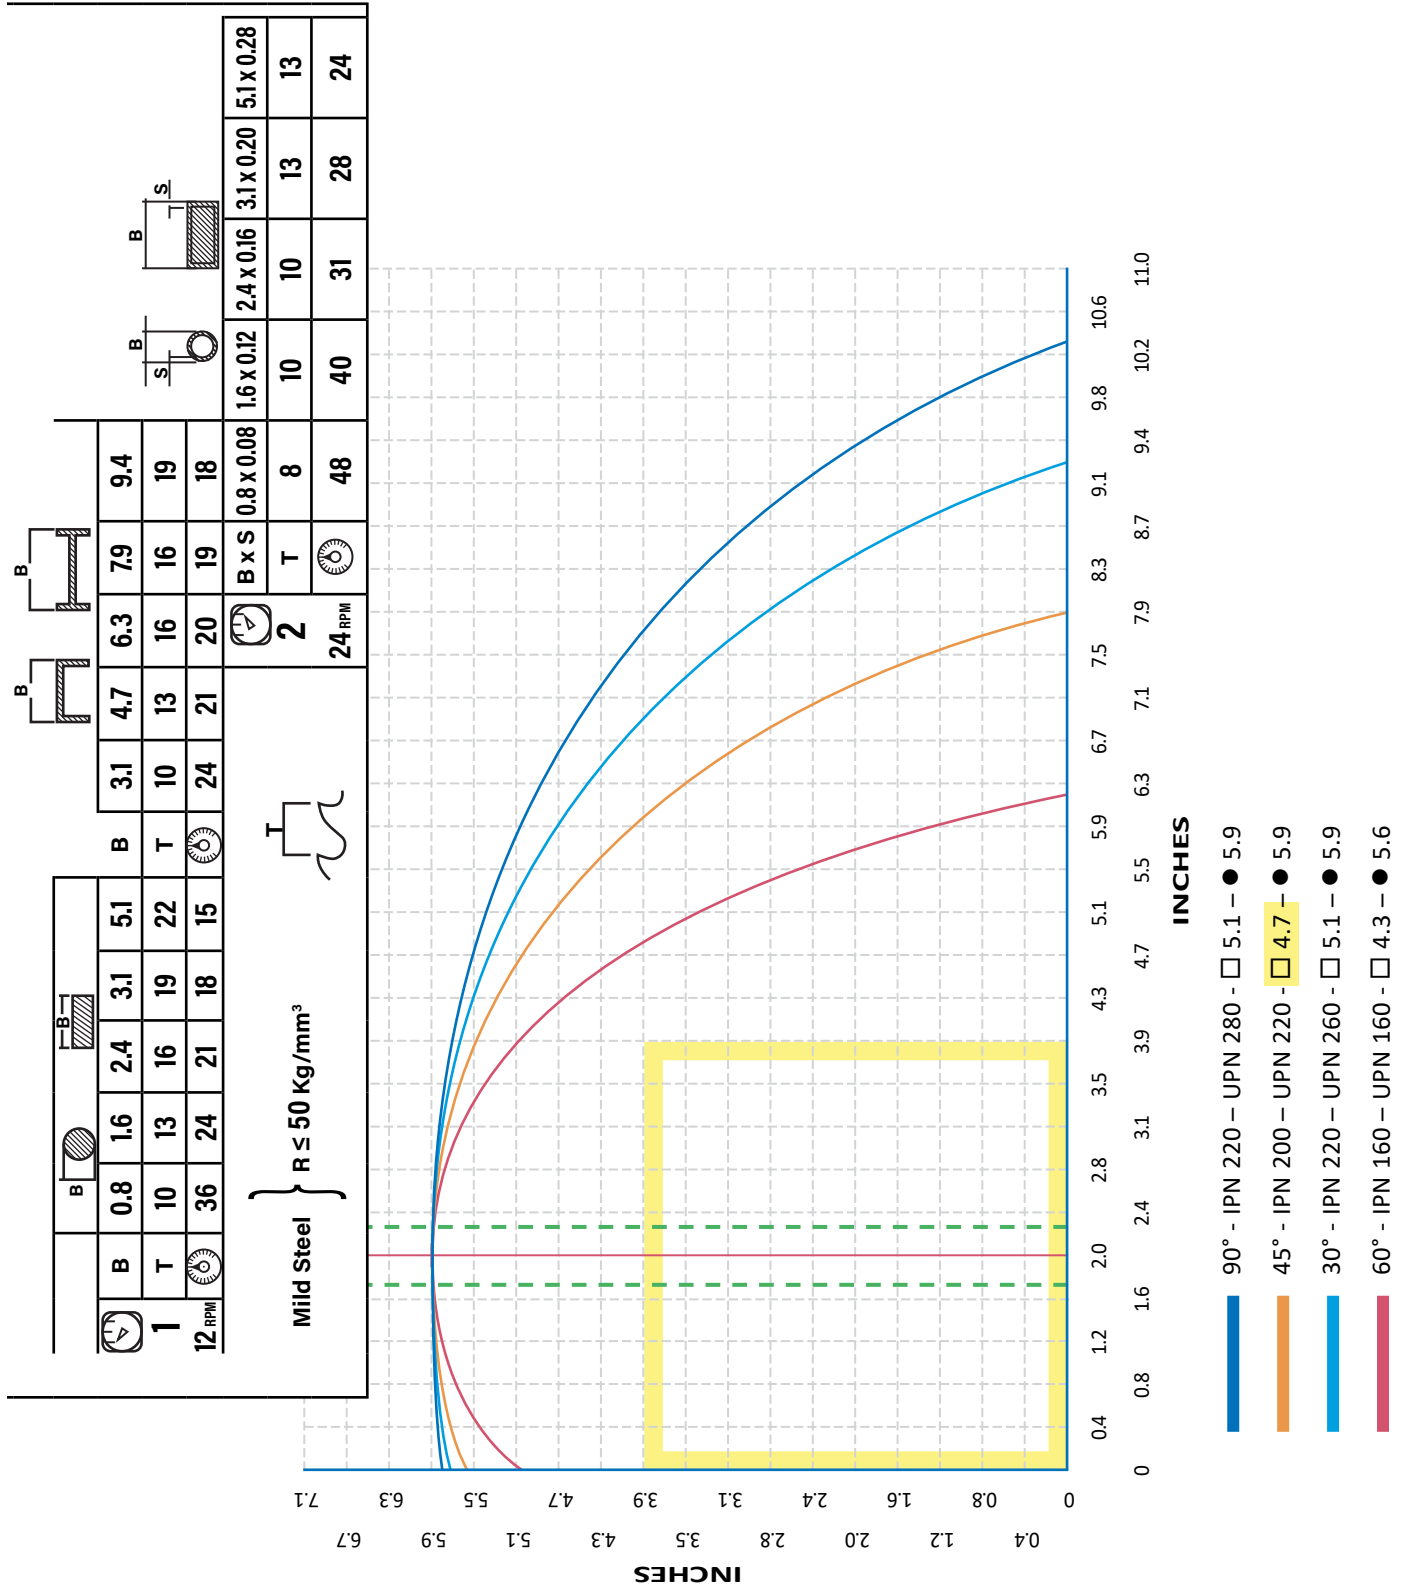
| | B | 0.8 | 1.6 | 2.4 | 3.1 | 5.1 |
|---|---|---|---|---|---|---|
| 1 | T | 10 | 13 | 16 | 19 | 22 |
| 12 RPM | | 36 | 24 | 21 | 18 | 15 |

| B | 3.1 | 4.7 | 6.3 | 7.9 | 9.4 |
|---|---|---|---|---|---|
| T | 10 | 13 | 16 | 16 | 19 |
| | 24 | 21 | 20 | 19 | 18 |

| | B x S | 0.8 x 0.08 | 1.6 x 0.12 | 2.4 x 0.16 | 3.1 x 0.20 | 5.1 x 0.28 |
|---|---|---|---|---|---|---|
| 2 | T | 8 | 10 | 10 | 13 | 13 |
| 24 RPM | | 48 | 40 | 31 | 28 | 24 |

B
S
T

Mild Steel { R ≤ 50 Kg/mm³

0 0.4 0.8 1.2 1.6 2.0 2.4 2.8 3.1 3.5 3.9 4.3 4.7 5.1 5.5 5.9 6.3 6.7 7.1 7.5 7.9 8.3 8.7 9.1 9.4 9.8 10.2 10.6 11.0

INCHES

0 0.4 0.8 1.2 1.6 2.0 2.4 2.8 3.1 3.5 3.9 4.3 4.7 5.1 5.5 5.9 6.3 6.7 7.1

INCHES

90° - IPN 220 – UPN 280 - □ 5.1 – ● 5.9
45° - IPN 200 – UPN 220 - □ 4.7 – ● 5.9
30° - IPN 220 – UPN 260 - □ 5.1 – ● 5.9
60° - IPN 160 – UPN 160 - □ 4.3 – ● 5.6